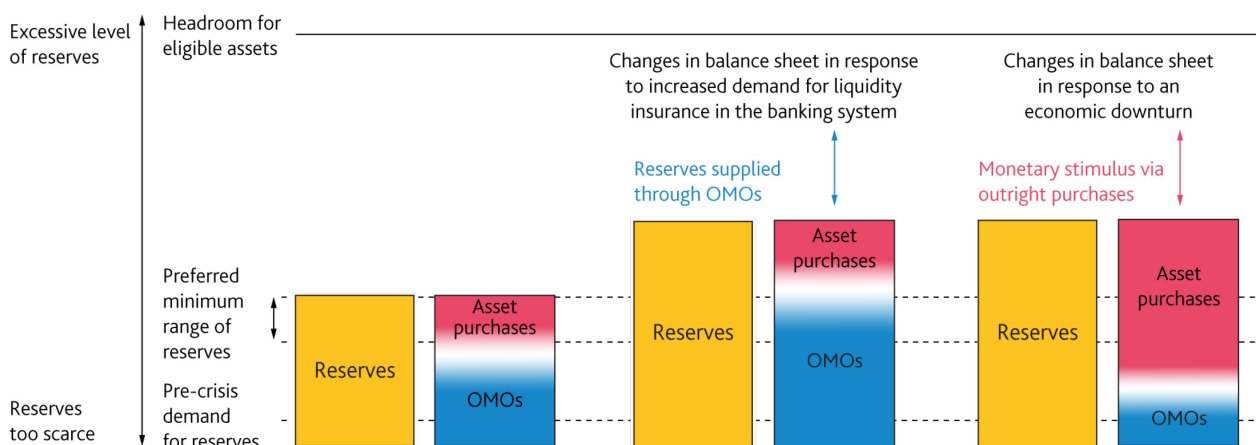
Excessive level of reserves

Headroom for eligible assets

Changes in balance sheet in response to increased demand for liquidity insurance in the banking system

Changes in balance sheet in response to an economic downturn

Reserves supplied through OMOs

Monetary stimulus via outright purchases

Preferred minimum range of reserves

Pre-crisis demand for reserves

Reserves too scarce

Reserves

Asset purchases

OMOs

Reserves

Asset purchases

OMOs

Reserves

Asset purchases

OMOs